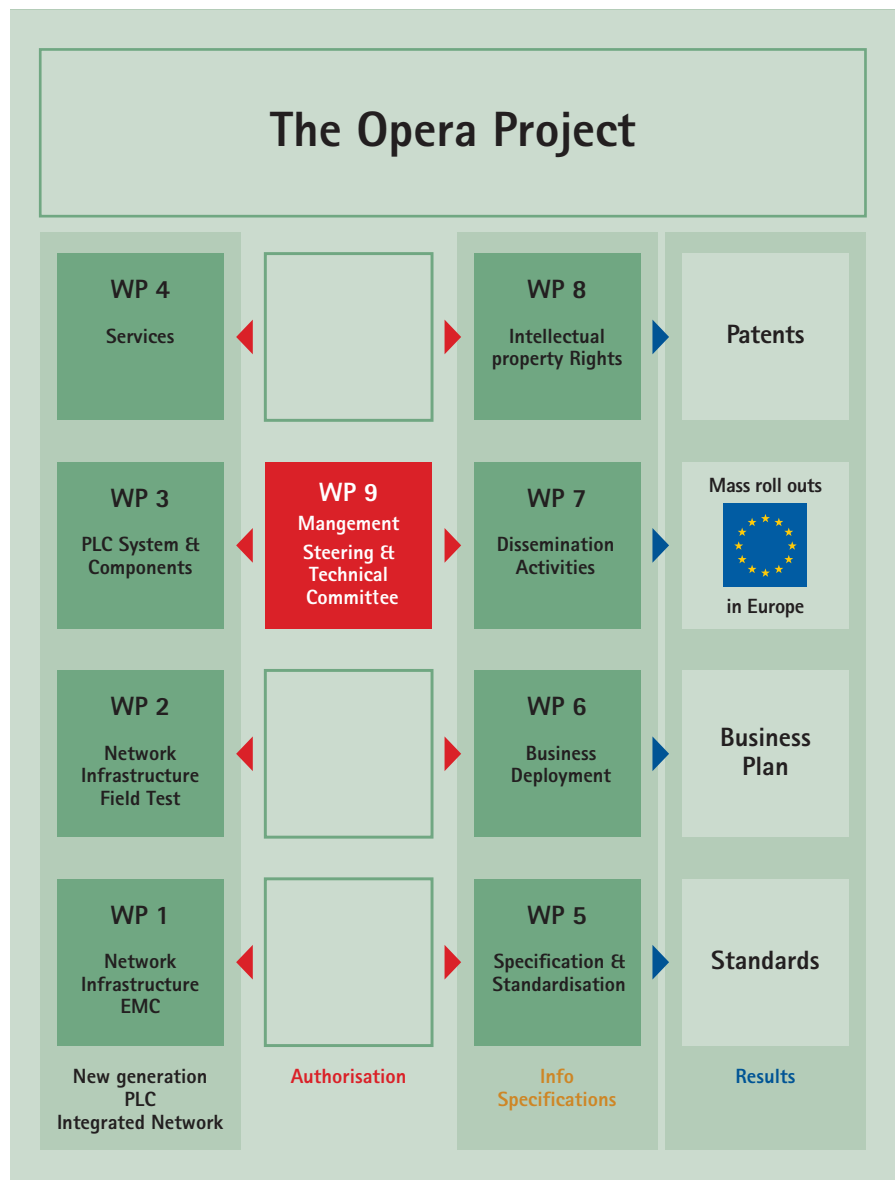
The Opera Project

WP 4
Services

WP 8
Intellectual property Rights

Patents

WP 3
PLC System & Components

WP 9
Mangement Steering & Technical Committee

WP 7
Dissemination Activities

Mass roll outs
in Europe

WP 2
Network Infrastructure Field Test

WP 6
Business Deployment

Business Plan

WP 1
Network Infrastructure EMC

WP 5
Specification & Standardisation

Standards

New generation PLC Integrated Network

Authorisation

Info Specifications

Results